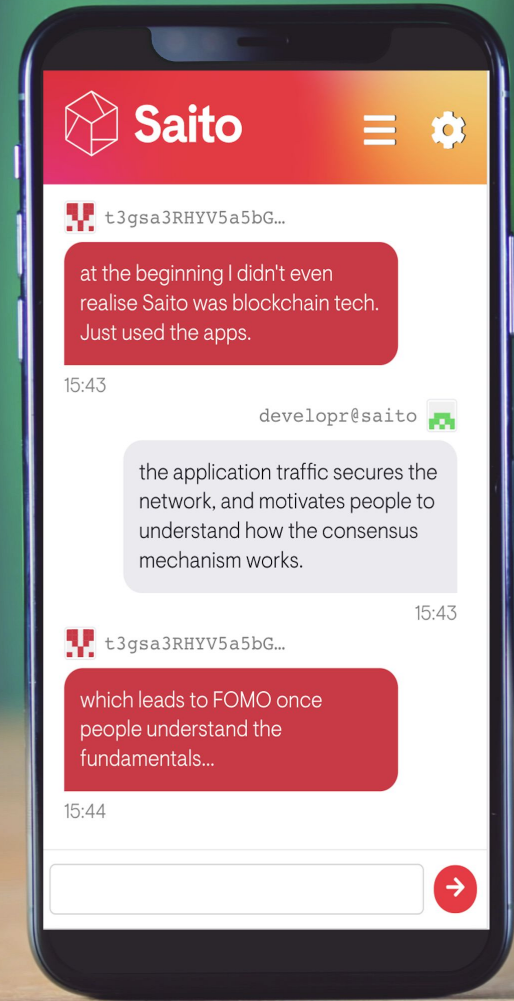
Saito

t3gsa3RHYV5a5bG...

at the beginning I didn't even realise Saito was blockchain tech. Just used the apps.

15:43

developr@saito

the application traffic secures the network, and motivates people to understand how the consensus mechanism works.

15:43

t3gsa3RHYV5a5bG...

which leads to FOMO once people understand the fundamentals...

15:44